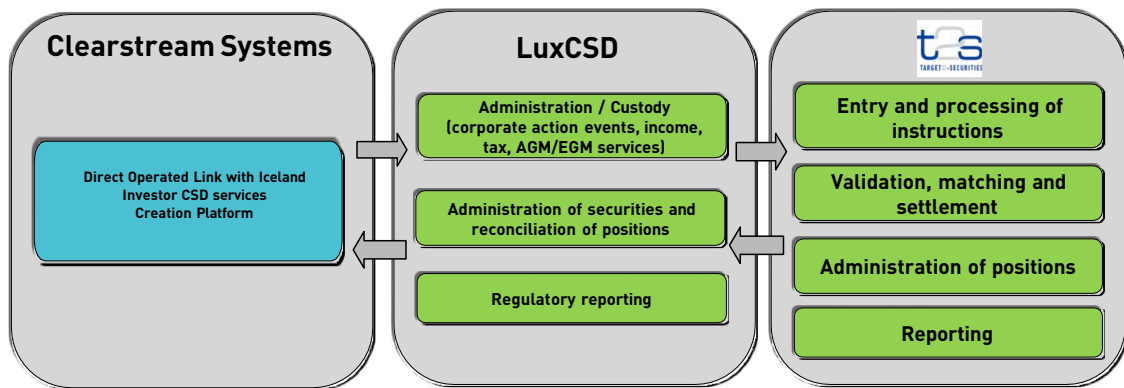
Clearstream Systems

Direct Operated Link with Iceland
Investor CSD services
Creation Platform

LuxCSD

Administration / Custody (corporate action events, income, tax, AGM/EGM services)

Administration of securities and reconciliation of positions

Regulatory reporting

t2s
TARGET2-SECURITIES

Entry and processing of instructions

Validation, matching and settlement

Administration of positions

Reporting